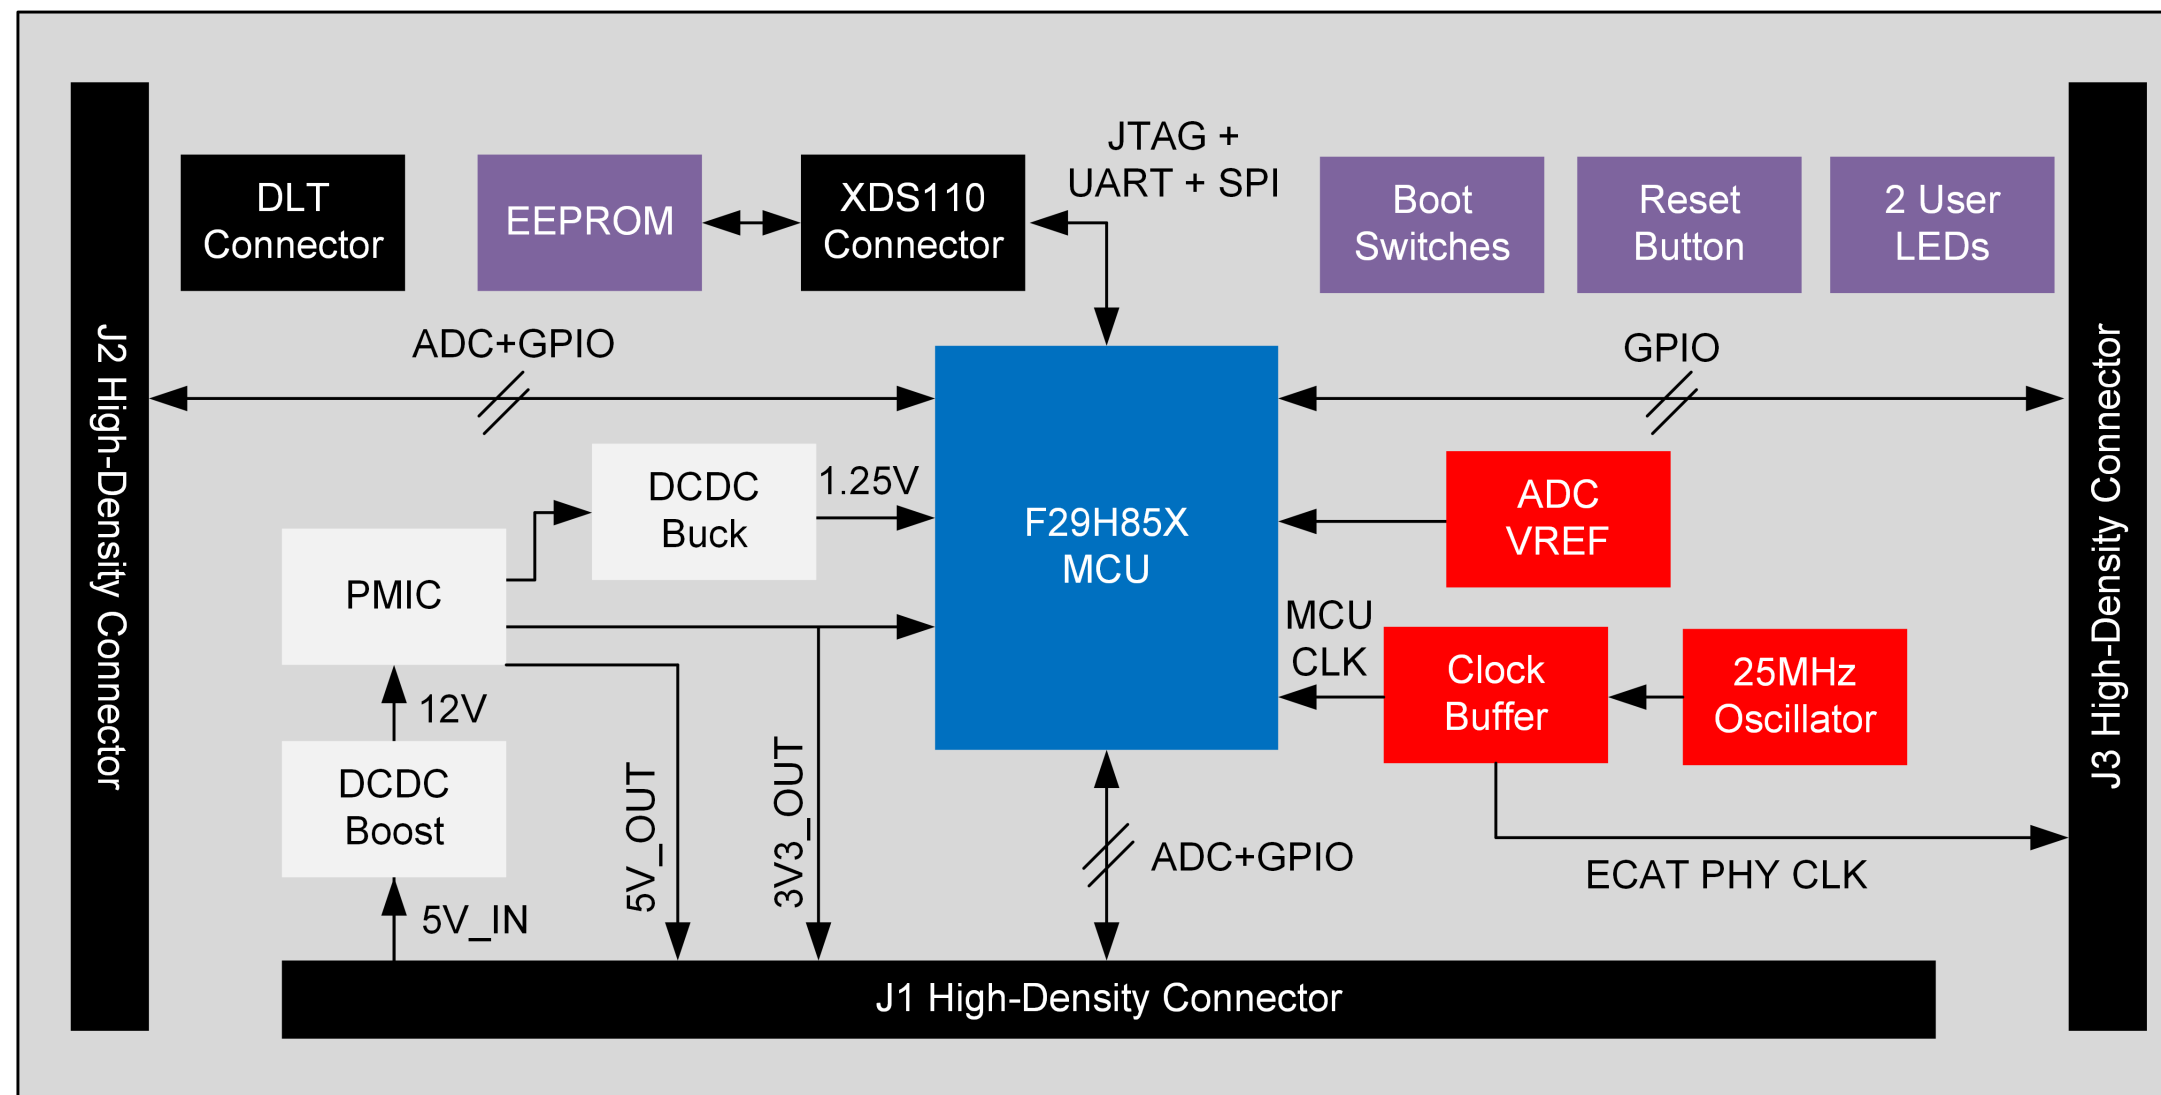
J2 High-Density Connector

DLT Connector

EEPROM

XDS110 Connector

JTAG + UART + SPI

Boot Switches

Reset Button

2 User LEDs

J3 High-Density Connector

ADC+GPIO

GPIO

DCDC Buck

1.25V

F29H85X MCU

ADC VREF

PMIC

MCU CLK

Clock Buffer

25MHz Oscillator

12V

DCDC Boost

5V_OUT

3V3_OUT

ADC+GPIO

ECAT PHY CLK

5V_IN

J1 High-Density Connector